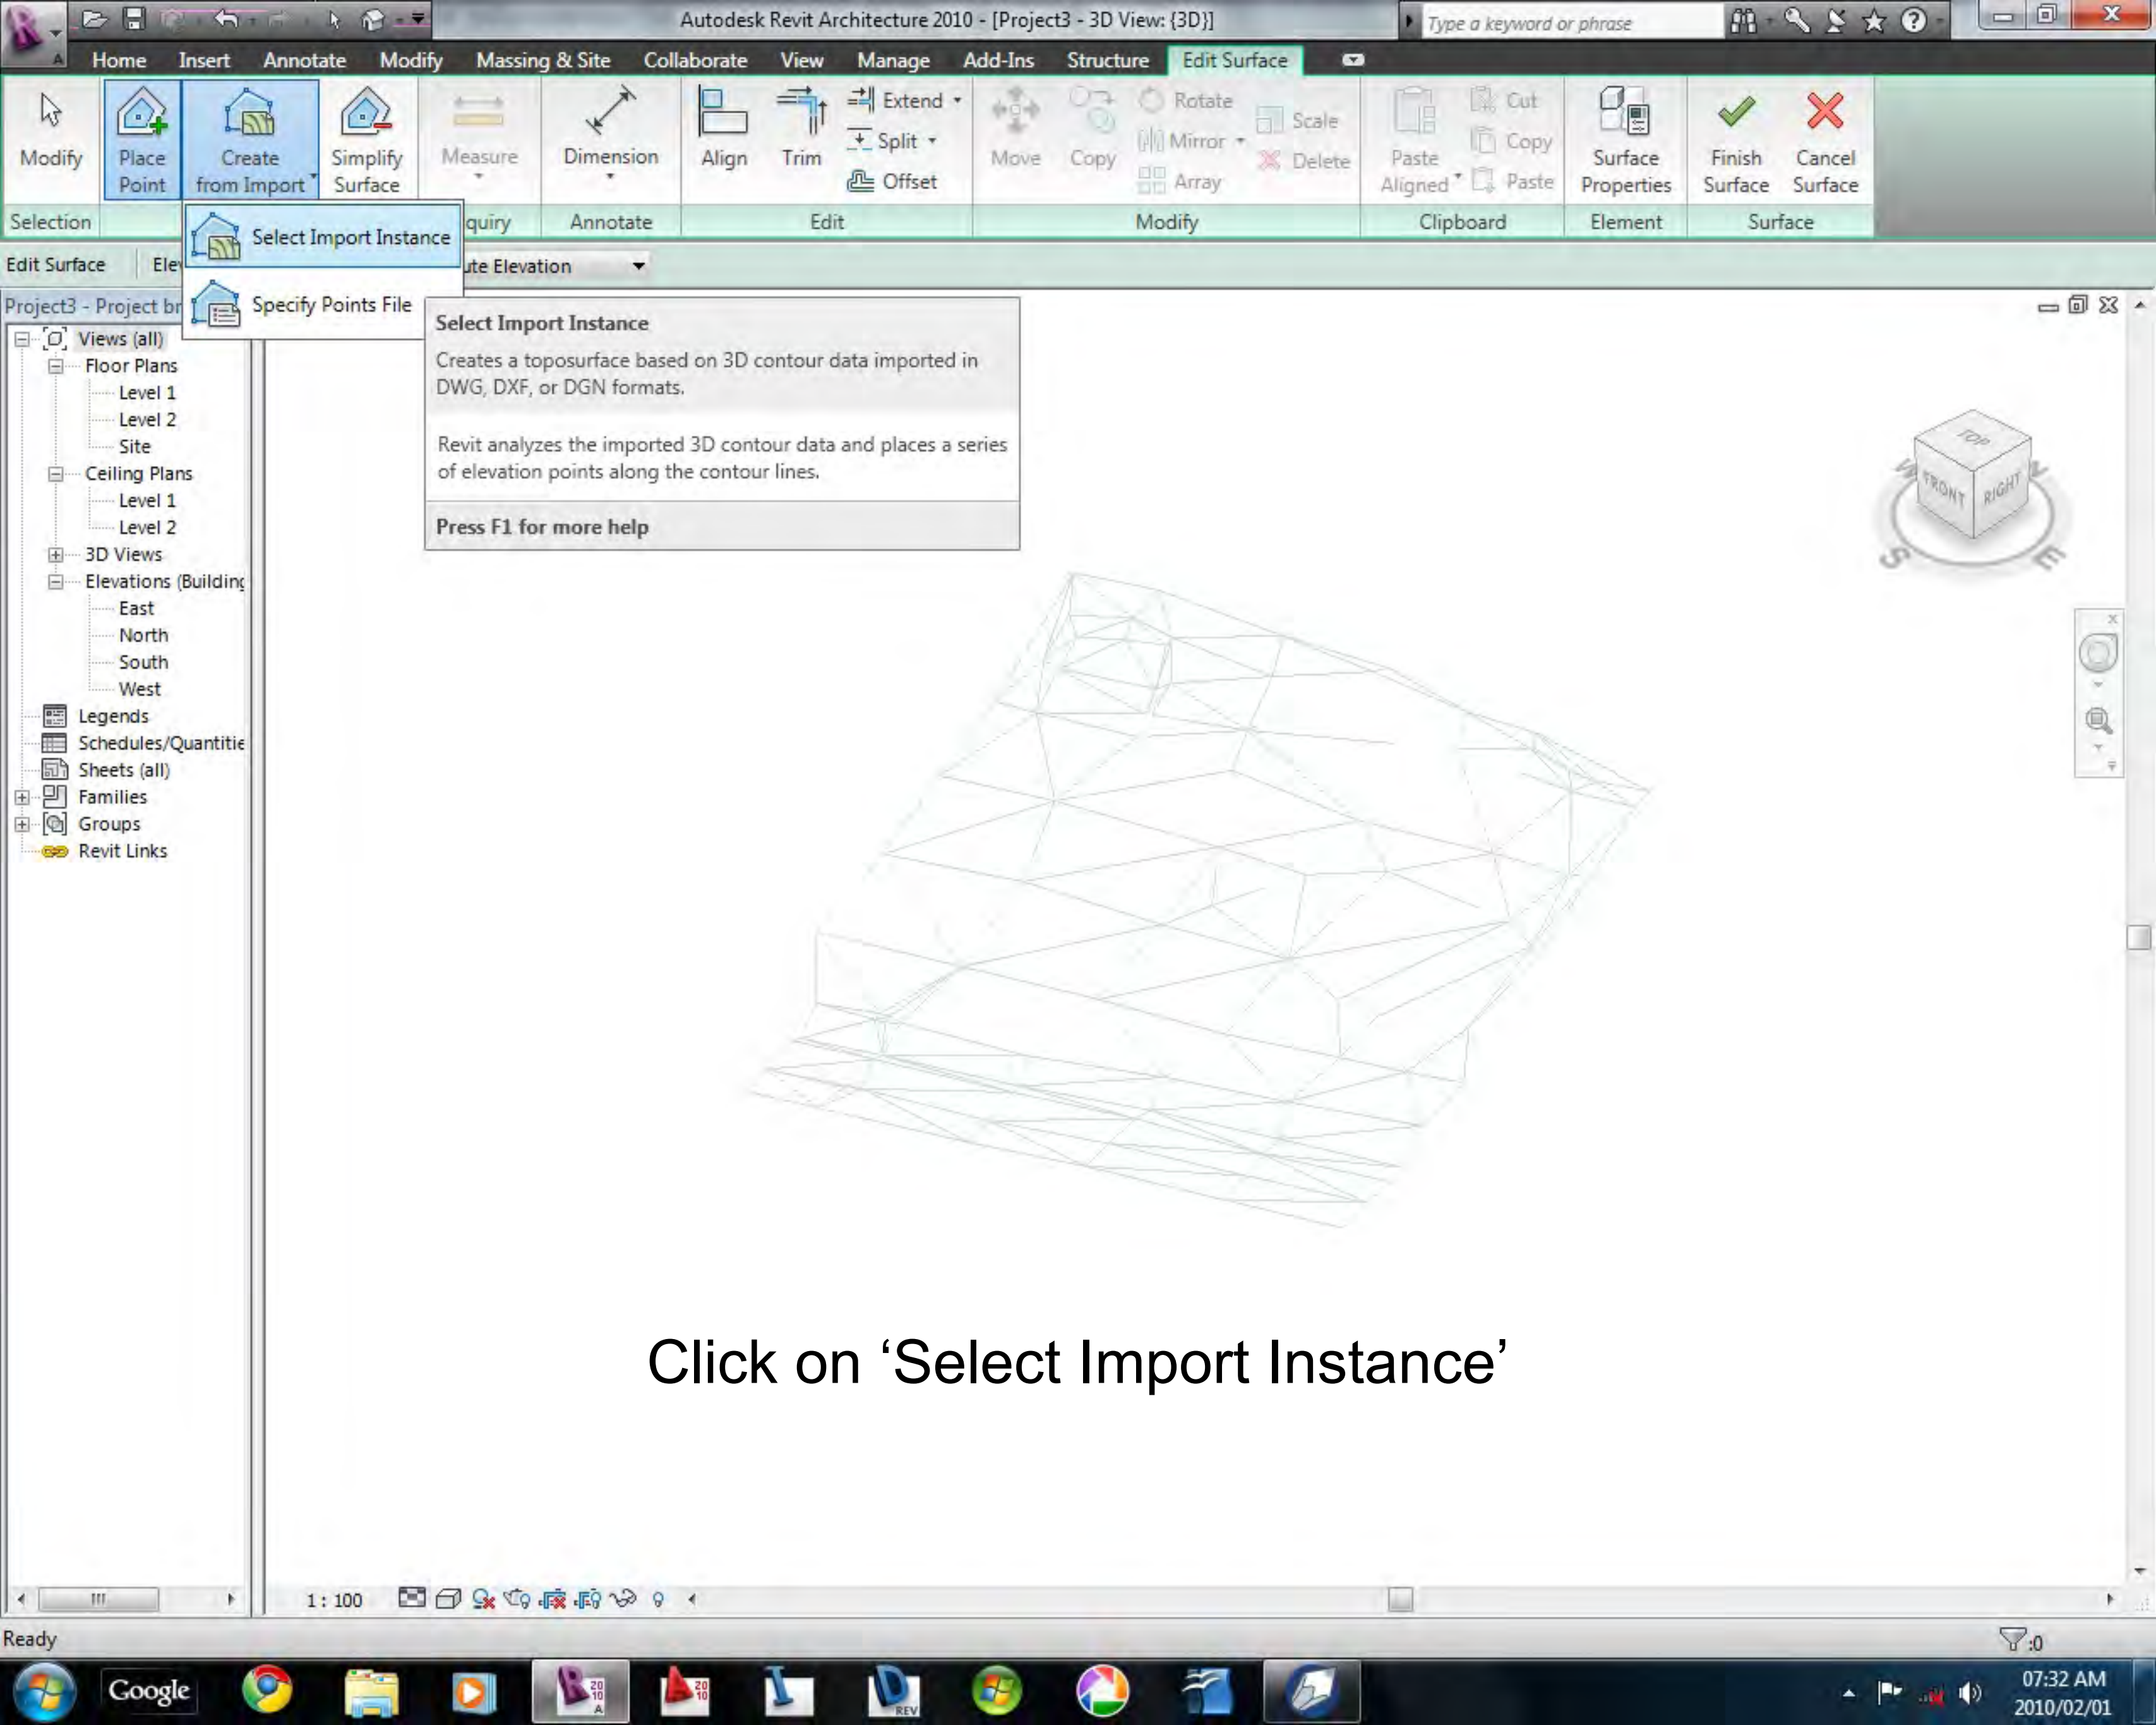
Autodesk Revit Architecture 2010 - [Project3 - 3D View: {3D}]

Type a keyword or phrase

Home Insert Annotate Modify Massing & Site Collaborate View Manage Add-Ins Structure Edit Surface

Modify
Place Point
Create from Import
Simplify Surface
Measure
Dimension
Align
Trim
Extend
Split
Offset
Move
Copy
Rotate
Mirror
Array
Scale
Delete
Paste Aligned
Cut
Copy
Paste
Surface Properties
Finish Surface
Cancel Surface

Selection
quiry
Annotate
Edit
Modify
Clipboard
Element
Surface

Select Import Instance
Specify Points File

Edit Surface
Ele
ute Elevation

Project3 - Project br

Select Import Instance
Creates a toposurface based on 3D contour data imported in DWG, DXF, or DGN formats.

Revit analyzes the imported 3D contour data and places a series of elevation points along the contour lines.

Press F1 for more help

Views (all)
Floor Plans
Level 1
Level 2
Site
Ceiling Plans
Level 1
Level 2
3D Views
Elevations (Building
East
North
South
West
Legends
Schedules/Quantitie
Sheets (all)
Families
Groups
Revit Links

TOP
FRONT
RIGHT
W
N
S
E

Click on ‘Select Import Instance’

1 : 100

Ready

:0

Google

07:32 AM
2010/02/01